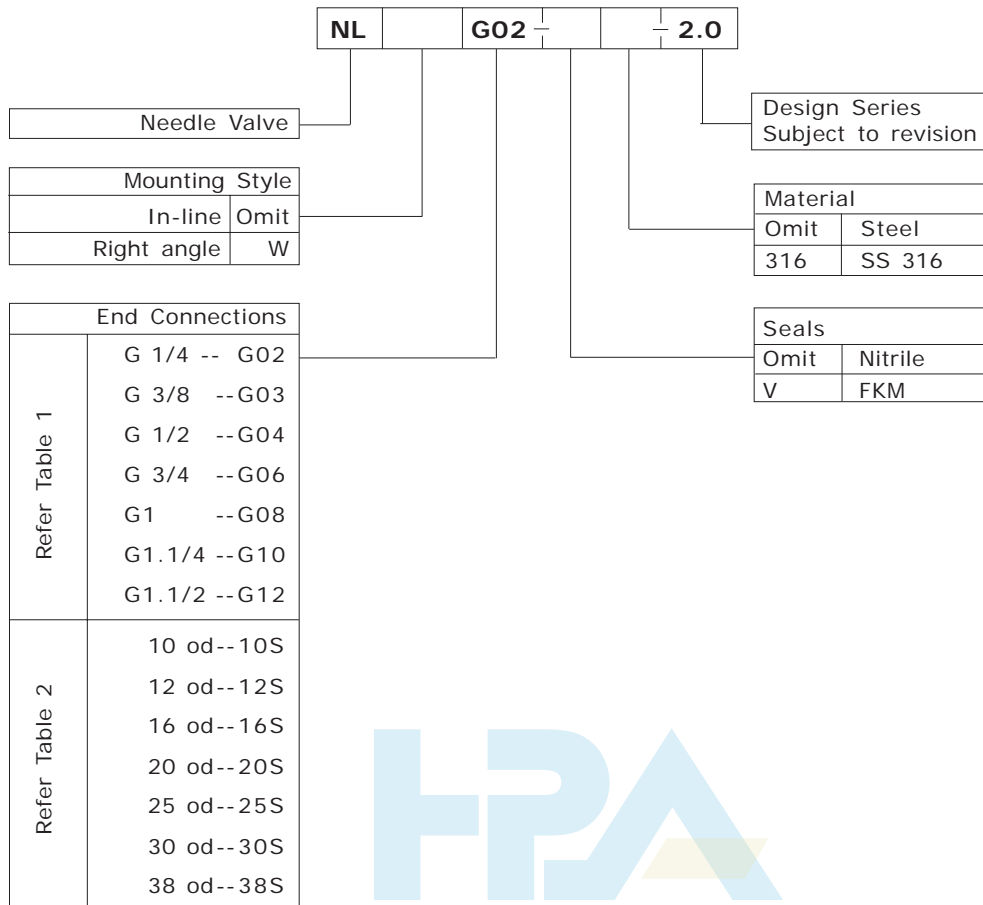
| NL | | G02 – | – 2.0 |
|---|---|---|---|

Needle Valve

| Mounting Style | |
|---|---|
| In-line | Omit |
| Right angle | W |

| End Connections | |
|---|---|
| Refer Table 1 | G 1/4 -- G02 |
| | G 3/8 --G03 |
| | G 1/2 --G04 |
| | G 3/4 --G06 |
| | G1 --G08 |
| | G1.1/4 --G10 |
| | G1.1/2 --G12 |
| Refer Table 2 | 10 od--10S |
| | 12 od--12S |
| | 16 od--16S |
| | 20 od--20S |
| | 25 od--25S |
| | 30 od--30S |
| | 38 od--38S |

Design Series
Subject to revision

| Material | |
|---|---|
| Omit | Steel |
| 316 | SS 316 |

| Seals | |
|---|---|
| Omit | Nitrile |
| V | FKM |

HPA